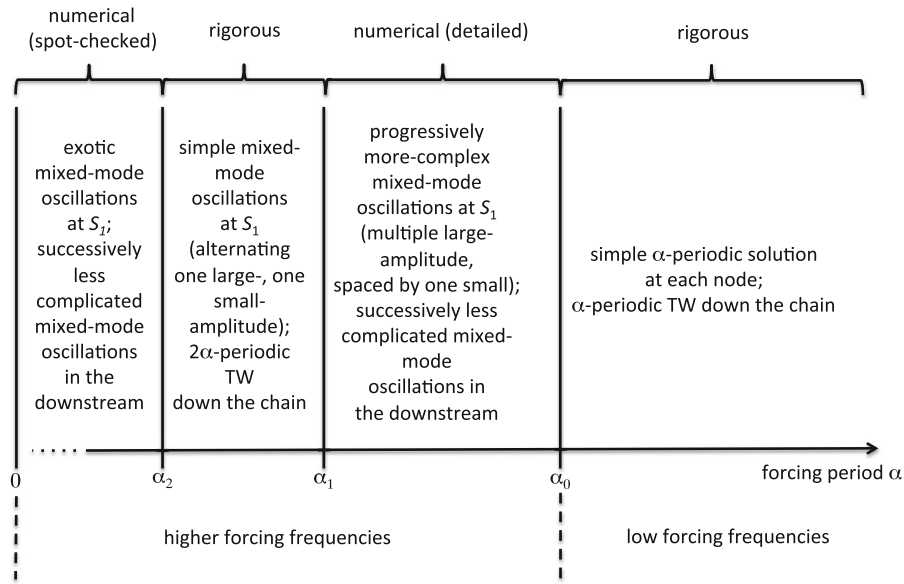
numerical (spot-checked)

rigorous

numerical (detailed)

rigorous

exotic mixed-mode oscillations at $S_1$; successively less complicated mixed-mode oscillations in the downstream

simple mixed-mode oscillations at $S_1$ (alternating one large-, one small-amplitude); $2\alpha$-periodic TW down the chain

progressively more-complex mixed-mode oscillations at $S_1$ (multiple large-amplitude, spaced by one small); successively less complicated mixed-mode oscillations in the downstream

simple $\alpha$-periodic solution at each node; $\alpha$-periodic TW down the chain

$0$ $\alpha_2$ $\alpha_1$ $\alpha_0$ forcing period $\alpha$

higher forcing frequencies

low forcing frequencies